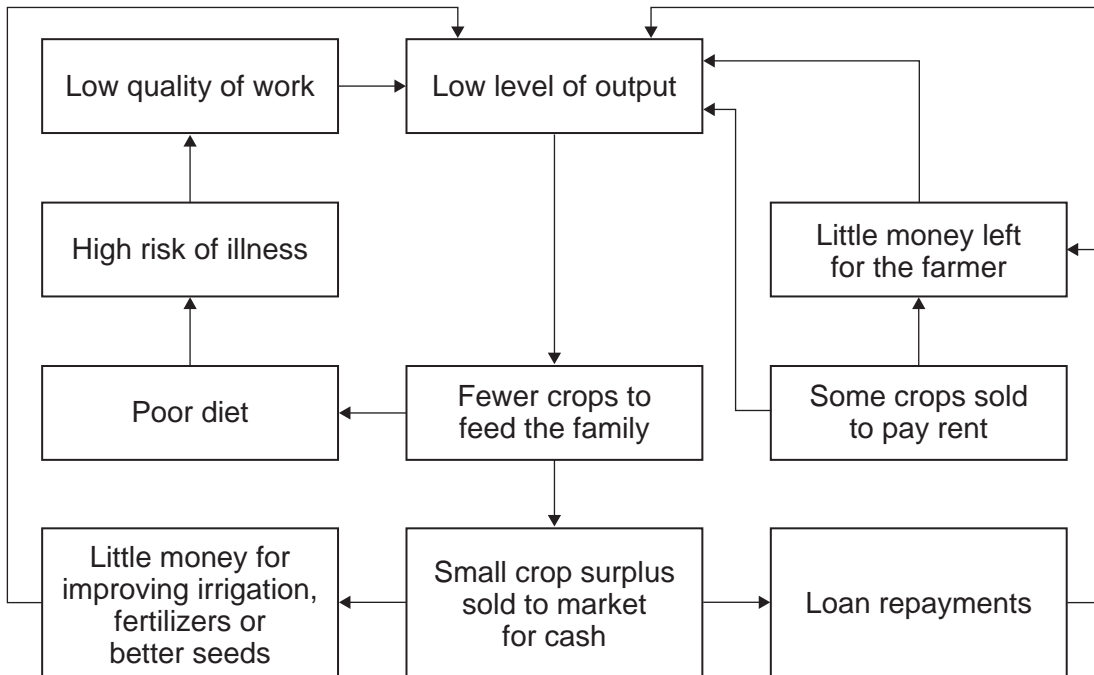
Low quality of work

Low level of output

High risk of illness

Little money left for the farmer

Poor diet

Fewer crops to feed the family

Some crops sold to pay rent

Little money for improving irrigation, fertilizers or better seeds

Small crop surplus sold to market for cash

Loan repayments